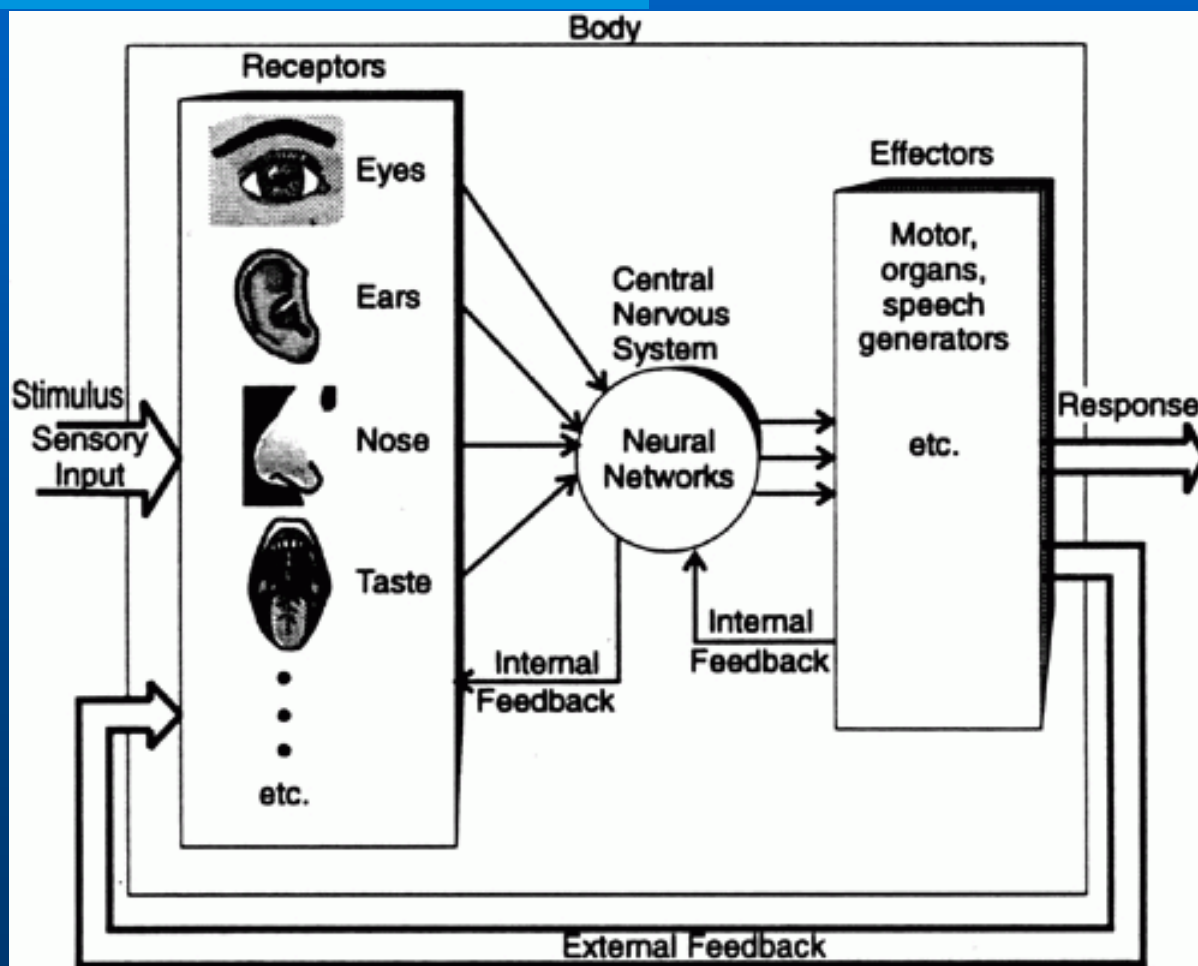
Body

Receptors

Eyes

Ears

Nose

Taste

etc.

Stimulus

Sensory Input

Central Nervous System

Neural Networks

Internal Feedback

Internal Feedback

Effectors

Motor, organs, speech generators

etc.

Response

External Feedback